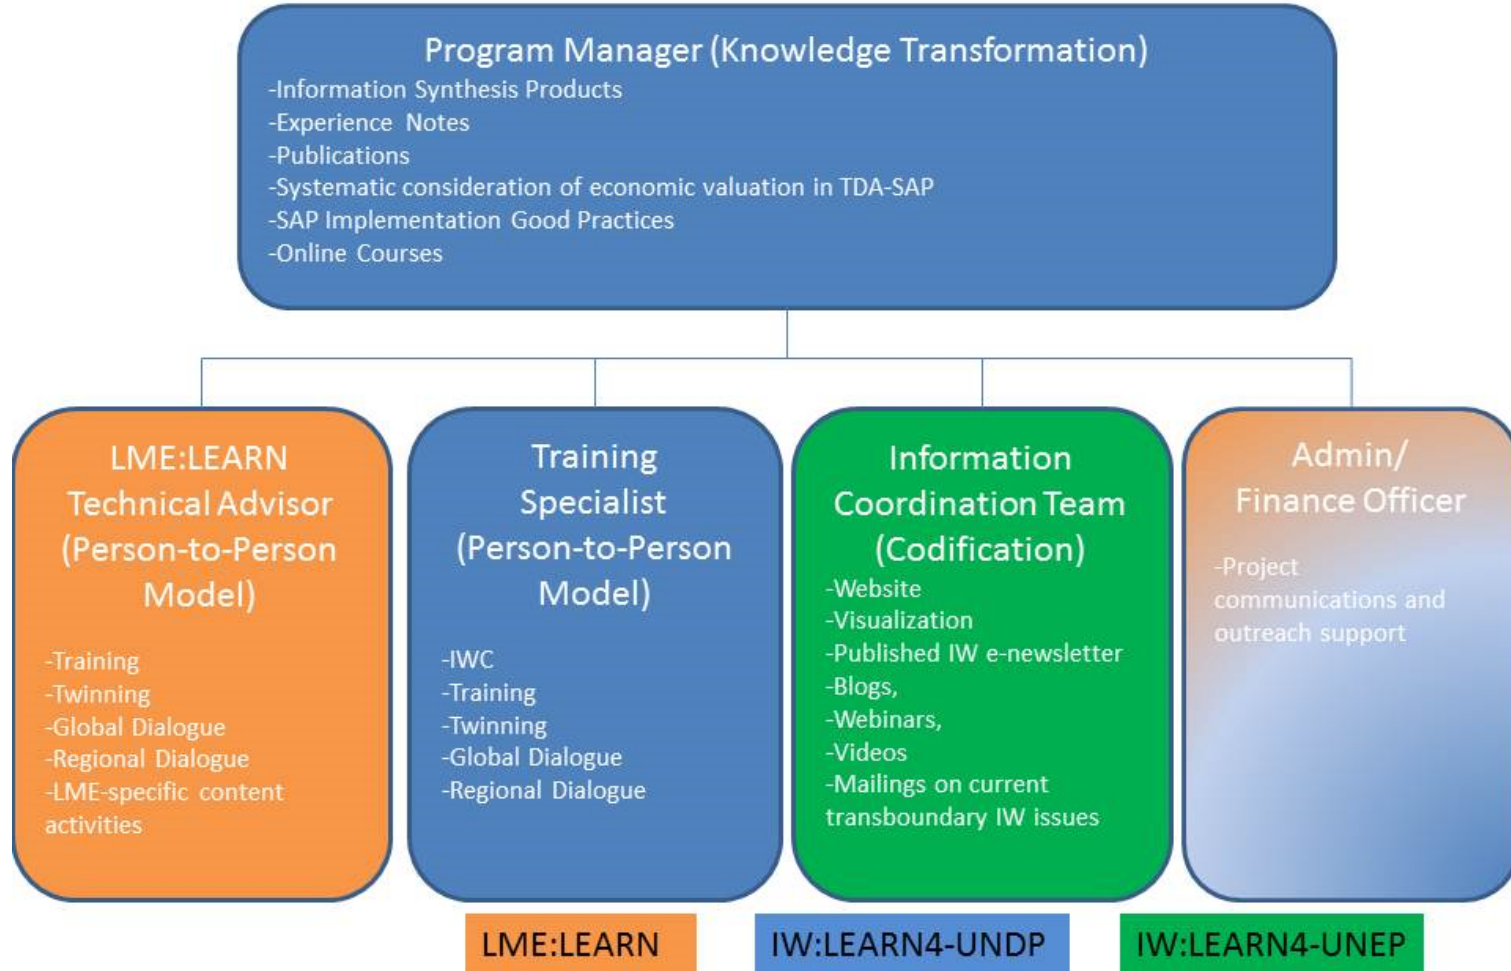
Program Manager (Knowledge Transformation)
-Information Synthesis Products
-Experience Notes
-Publications
-Systematic consideration of economic valuation in TDA-SAP
-SAP Implementation Good Practices
-Online Courses

LME:LEARN Technical Advisor (Person-to-Person Model)
-Training
-Twinning
-Global Dialogue
-Regional Dialogue
-LME-specific content activities

Training Specialist (Person-to-Person Model)
-IWC
-Training
-Twinning
-Global Dialogue
-Regional Dialogue

Information Coordination Team (Codification)
-Website
-Visualization
-Published IW e-newsletter
-Blogs,
-Webinars,
-Videos
-Mailings on current transboundary IW issues

Admin/ Finance Officer
-Project communications and outreach support

LME:LEARN
IW:LEARN4-UNDP
IW:LEARN4-UNEP